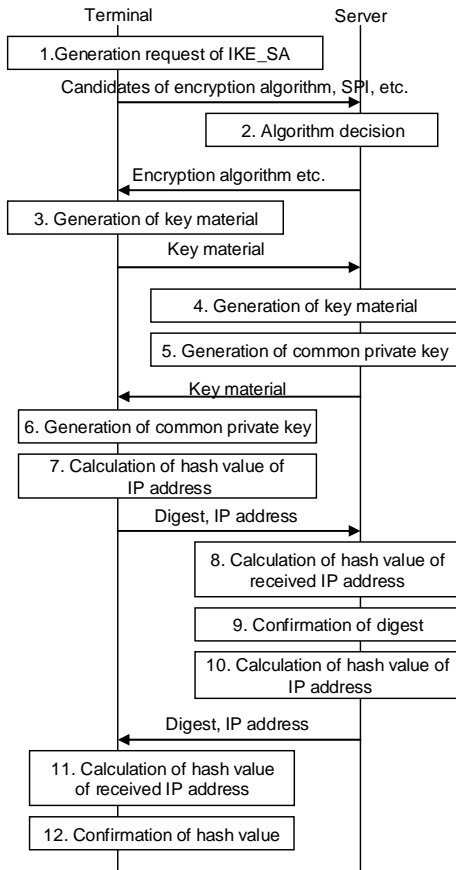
Terminal

Server

1.Generation request of IKE_SA

Candidates of encryption algorithm, SPI, etc.

2. Algorithm decision

Encryption algorithm etc.

3. Generation of key material

Key material

4. Generation of key material

5. Generation of common private key

Key material

6. Generation of common private key

7. Calculation of hash value of IP address

Digest, IP address

8. Calculation of hash value of received IP address

9. Confirmation of digest

10. Calculation of hash value of IP address

Digest, IP address

11. Calculation of hash value of received IP address

12. Confirmation of hash value